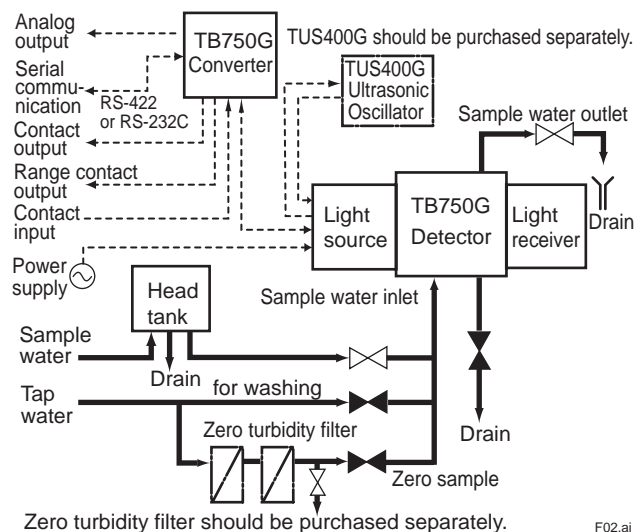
Analog output

TB750G Converter

TUS400G should be purchased separately.

Serial communication

RS-422 or RS-232C

Contact output

Range contact output

Contact input

TUS400G Ultrasonic Oscillator

Sample water outlet

Light source

TB750G Detector

Light receiver

Drain

Power supply

Head tank

Sample water inlet

Sample water

Drain

Tap water

for washing

Zero turbidity filter

Drain

Zero sample

Zero turbidity filter should be purchased separately.

F02.ai